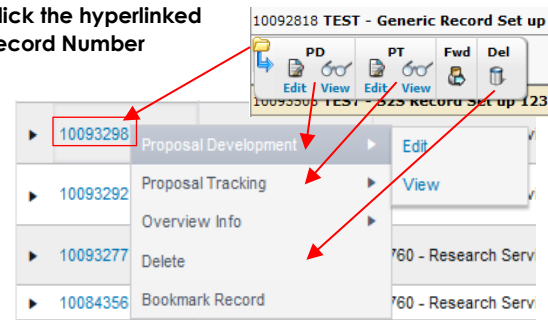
lick the hyperlinked
ecord Number

10092818 TEST - Generic Record Set up

| PD | PT | Fwd | Del |
|---|---|---|---|
| Edit View | Edit View | | |

1009350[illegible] TEST - 325 Record Set up 123

| | | |
|---|---|---|
| ▸ | 10093298 | |
| ▸ | 10093292 | |
| ▸ | 10093277 | 760 - Research Servi |
| ▸ | 10084356 | 760 - Research Servi |

Proposal Development ▸
Proposal Tracking ▸
Overview Info ▸
Delete
Bookmark Record

Edit
View